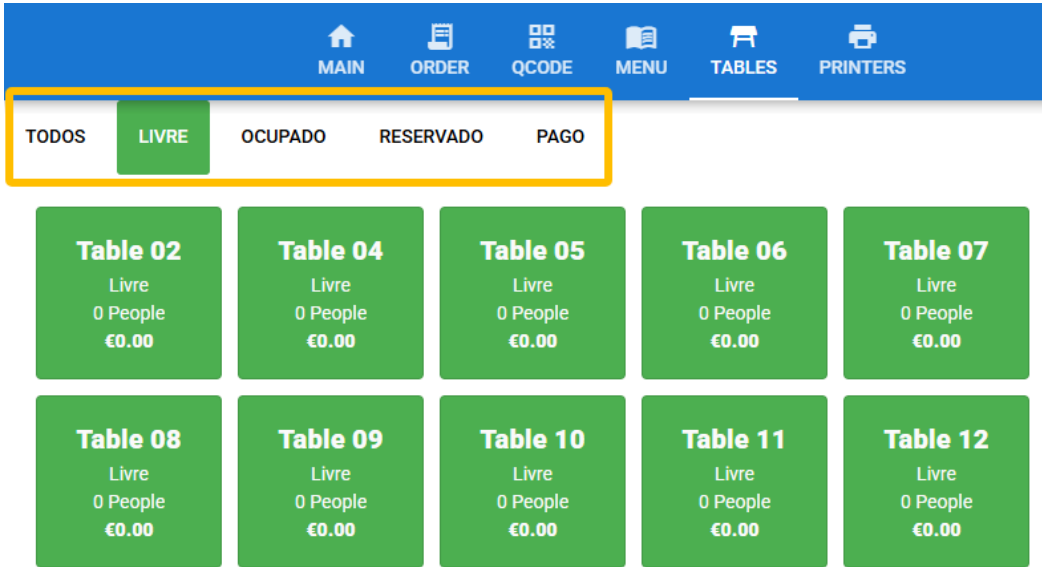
MAIN ORDER QCODE MENU TABLES PRINTERS

TODOS LIVRE OCUPADO RESERVADO PAGO

Table 02
Livre
0 People
€0.00

Table 04
Livre
0 People
€0.00

Table 05
Livre
0 People
€0.00

Table 06
Livre
0 People
€0.00

Table 07
Livre
0 People
€0.00

Table 08
Livre
0 People
€0.00

Table 09
Livre
0 People
€0.00

Table 10
Livre
0 People
€0.00

Table 11
Livre
0 People
€0.00

Table 12
Livre
0 People
€0.00